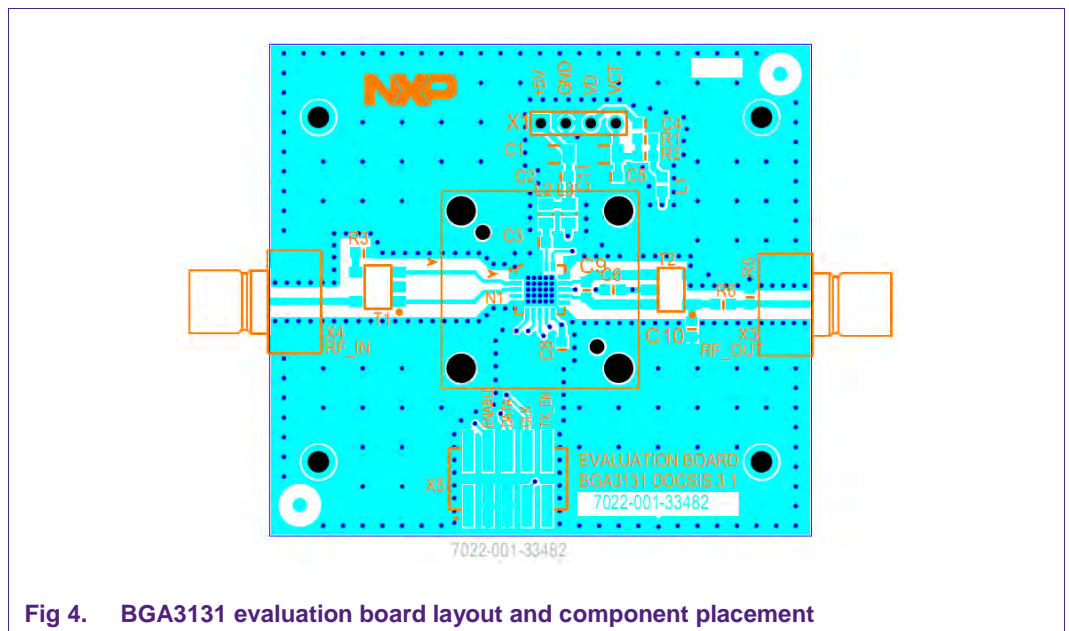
NXP

+5V GND VD VCT

X1

C4
R1
R2
C1
C2
L2
L3
C11
C5
C3
R3
T2
C9
C8
R5
R6
N1
T1
X4
RF_IN
C10
X3
RF_OUT
C6

ENABLE DATA CLK TX_EN

X5

EVALUATION BOARD
BGA3131 DOCSIS 3.1
7022-001-33482

7022-001-33482

Fig 4. BGA3131 evaluation board layout and component placement